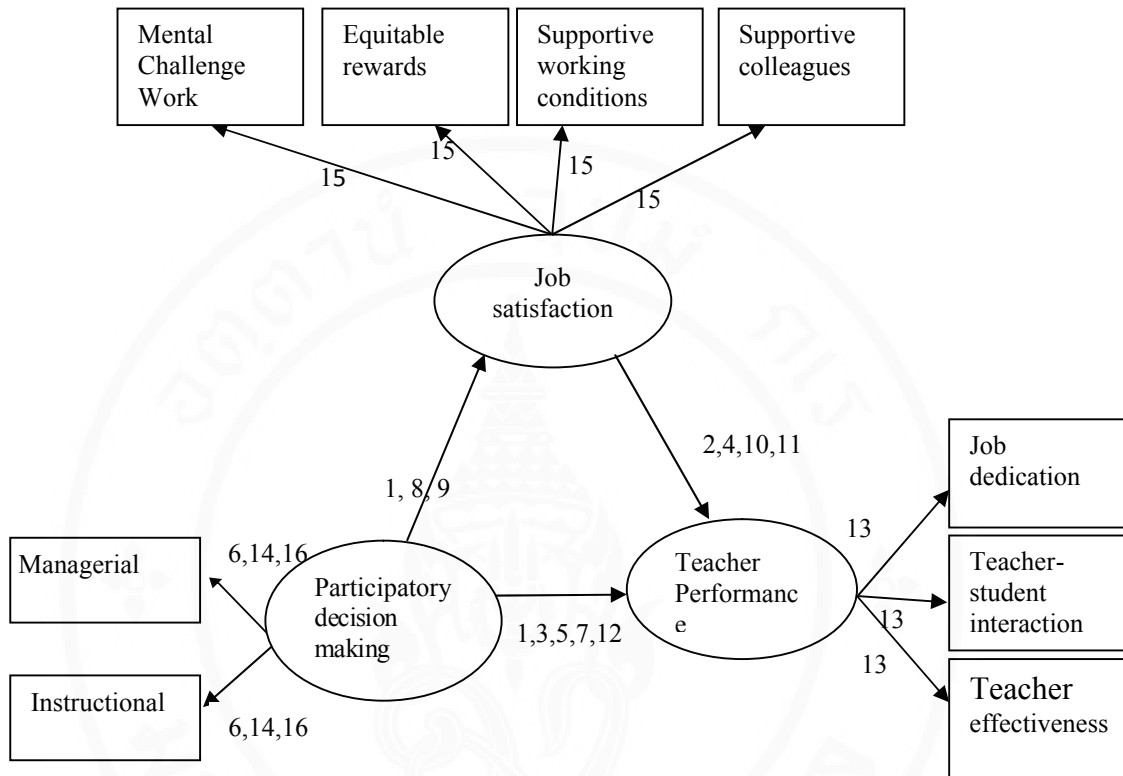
Mental Challenge Work

Equitable rewards

Supportive working conditions

Supportive colleagues

15

15

15

15

Job satisfaction

2,4,10,11

1, 8, 9

Job dedication

13

6,14,16

Managerial

Participatory decision making

Teacher Performanc e

Teacher-student interaction

13

1,3,5,7,12

13

Instructional

6,14,16

Teacher effectiveness